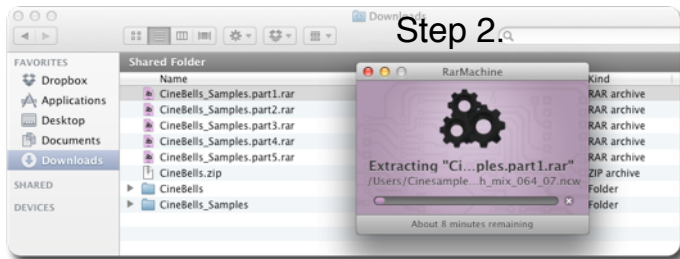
Downloads

Step 2.

FAVORITES
Dropbox
Applications
Desktop
Documents
Downloads
SHARED
DEVICES

Shared Folder
Name
CineBells_Samples.part1.rar
CineBells_Samples.part2.rar
CineBells_Samples.part3.rar
CineBells_Samples.part4.rar
CineBells_Samples.part5.rar
CineBells.zip
CineBells
CineBells_Samples

Kind
RAR archive
RAR archive
RAR archive
RAR archive
RAR archive
ZIP archive
Folder
Folder

RarMachine
Extracting "Ci...ples.part1.rar"
/Users/Cinesample...h_mix_064_07.ncw
About 8 minutes remaining